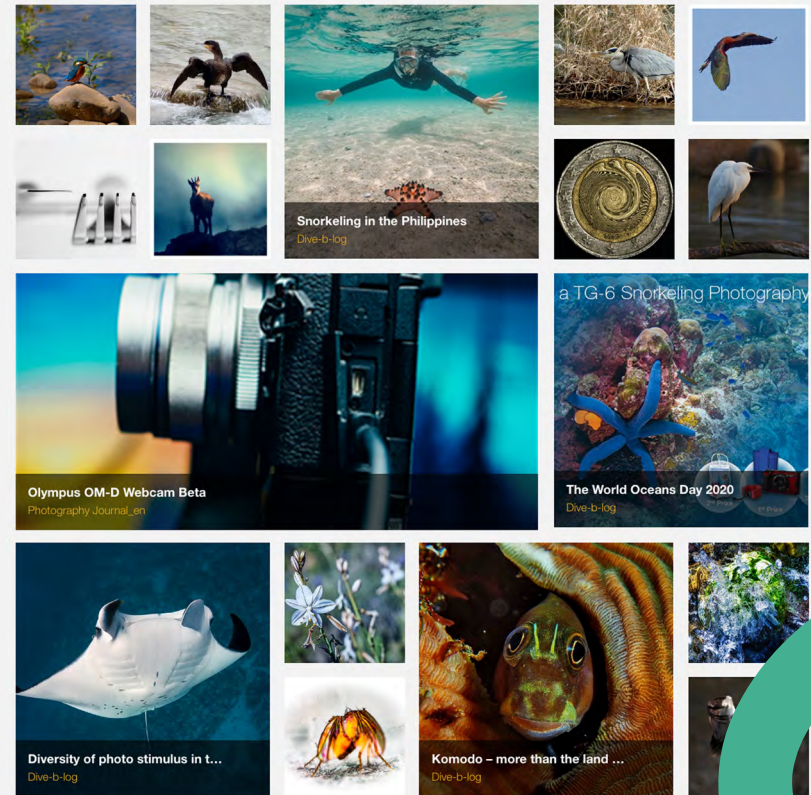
Snorkeling in the Philippines
Dive-b-log

Olympus OM-D Webcam Beta
Photography Journal_en

a TG-6 Snorkeling Photography

The World Oceans Day 2020
Dive-b-log

Diversity of photo stimulus in t...
Dive-b-log

Komodo – more than the land ...
Dive-b-log